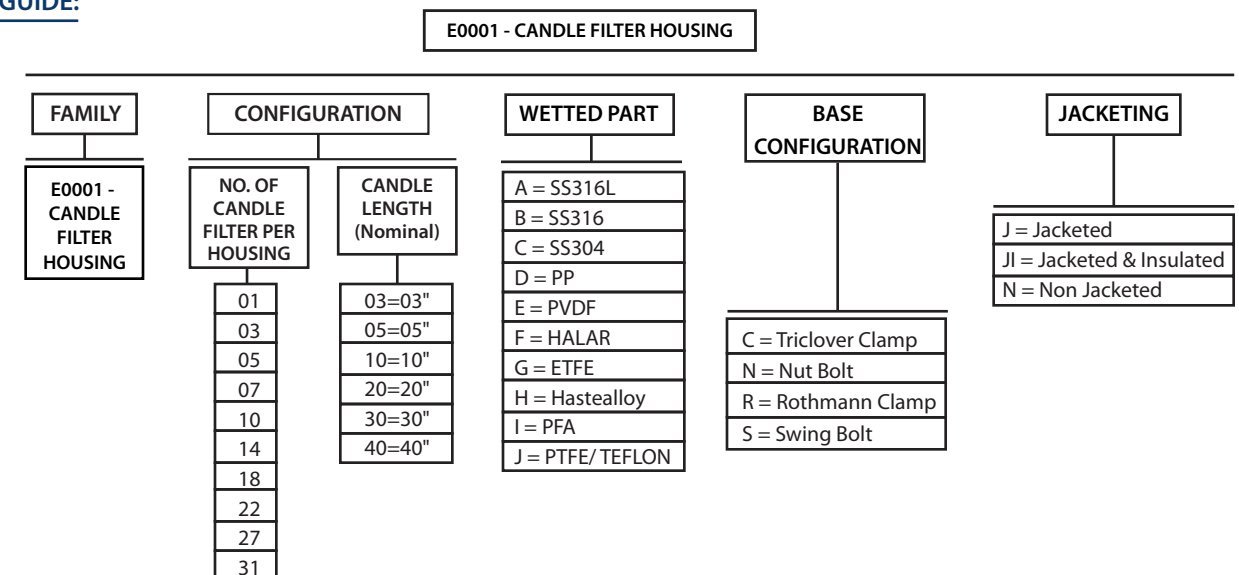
GUIDE:

E0001 - CANDLE FILTER HOUSING

FAMILY

E0001 - CANDLE FILTER HOUSING

CONFIGURATION

NO. OF CANDLE FILTER PER HOUSING

01
03
05
07
10
14
18
22
27
31

CANDLE LENGTH (Nominal)

03=03"
05=05"
10=10"
20=20"
30=30"
40=40"

WETTED PART

A = SS316L
B = SS316
C = SS304
D = PP
E = PVDF
F = HALAR
G = ETFE
H = Hastealloy
I = PFA
J = PTFE/ TEFLON

BASE CONFIGURATION

C = Triclover Clamp
N = Nut Bolt
R = Rothmann Clamp
S = Swing Bolt

JACKETING

J = Jacketed
JI = Jacketed & Insulated
N = Non Jacketed